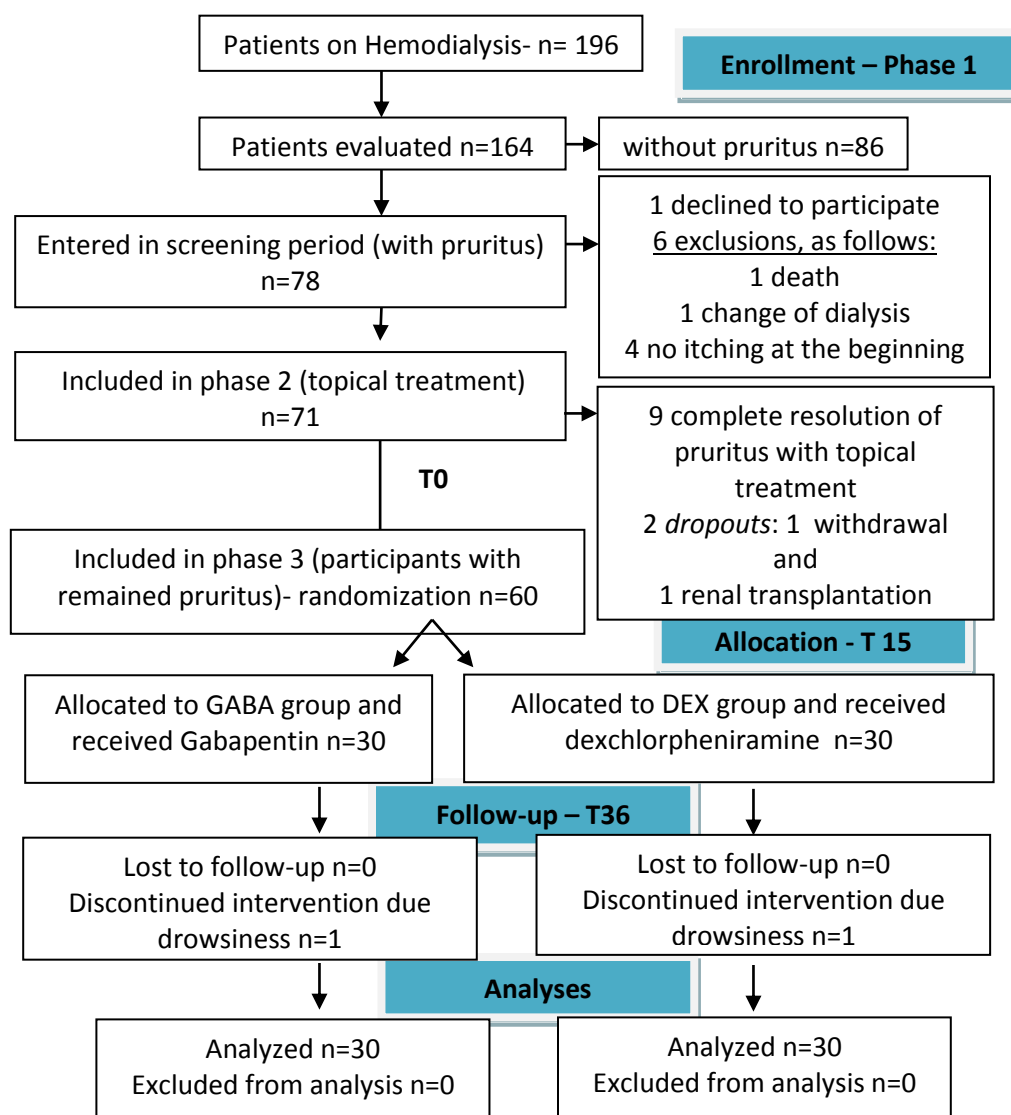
Patients on Hemodialysis- n= 196

Enrollment – Phase 1

Patients evaluated n=164

without pruritus n=86

Entered in screening period (with pruritus) n=78

1 declined to participate
6 exclusions, as follows:
1 death
1 change of dialysis
4 no itching at the beginning

Included in phase 2 (topical treatment) n=71

9 complete resolution of pruritus with topical treatment
2 *dropouts*: 1 withdrawal and
1 renal transplantation

T0

Included in phase 3 (participants with remained pruritus)- randomization n=60

Allocation - T 15

Allocated to GABA group and received Gabapentin n=30

Allocated to DEX group and received dexchlorpheniramine n=30

Follow-up – T36

Lost to follow-up n=0
Discontinued intervention due drowsiness n=1

Lost to follow-up n=0
Discontinued intervention due drowsiness n=1

Analyses

Analyzed n=30
Excluded from analysis n=0

Analyzed n=30
Excluded from analysis n=0